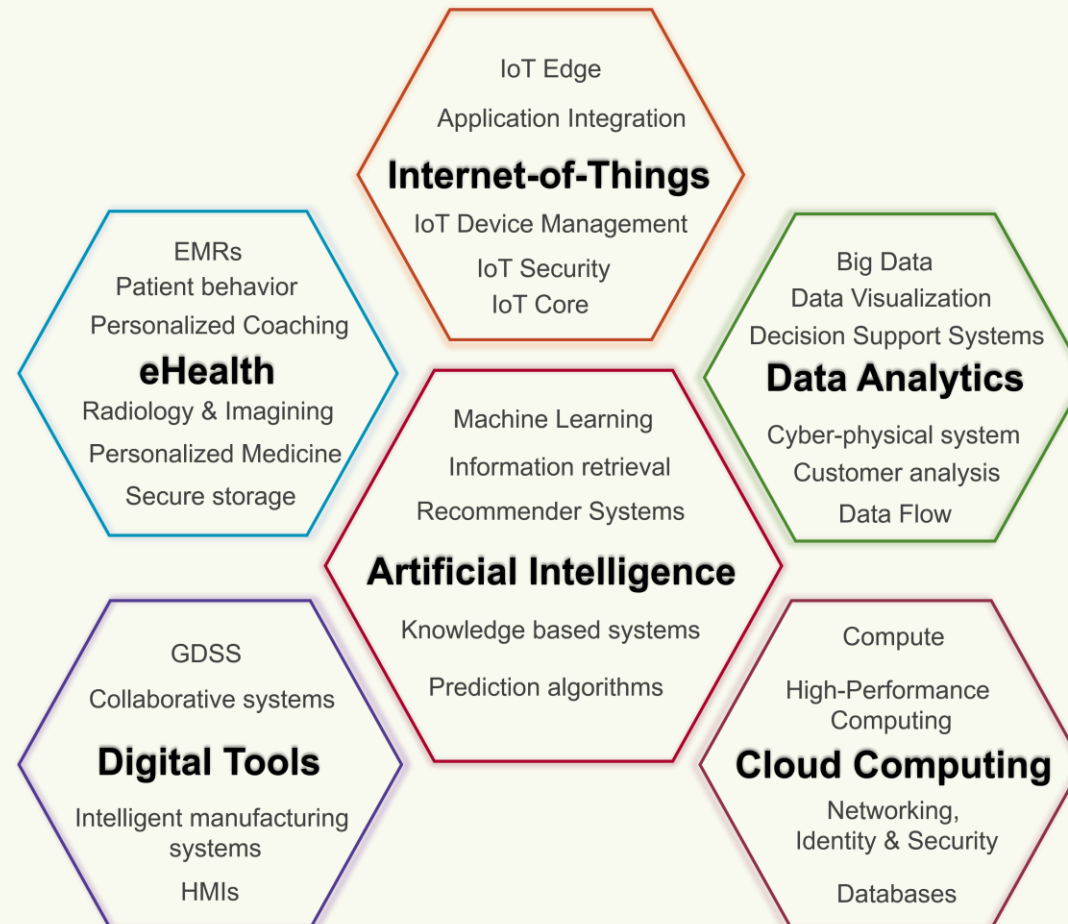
IoT Edge

Application Integration

Internet-of-Things

IoT Device Management

IoT Security

IoT Core

EMRs

Patient behavior

Personalized Coaching

eHealth

Radiology & Imagining

Personalized Medicine

Secure storage

Big Data

Data Visualization

Decision Support Systems

Data Analytics

Cyber-physical system

Customer analysis

Data Flow

Machine Learning

Information retrieval

Recommender Systems

Artificial Intelligence

Knowledge based systems

Prediction algorithms

GDSS

Collaborative systems

Digital Tools

Intelligent manufacturing systems

HMIs

Compute

High-Performance Computing

Cloud Computing

Networking, Identity & Security

Databases